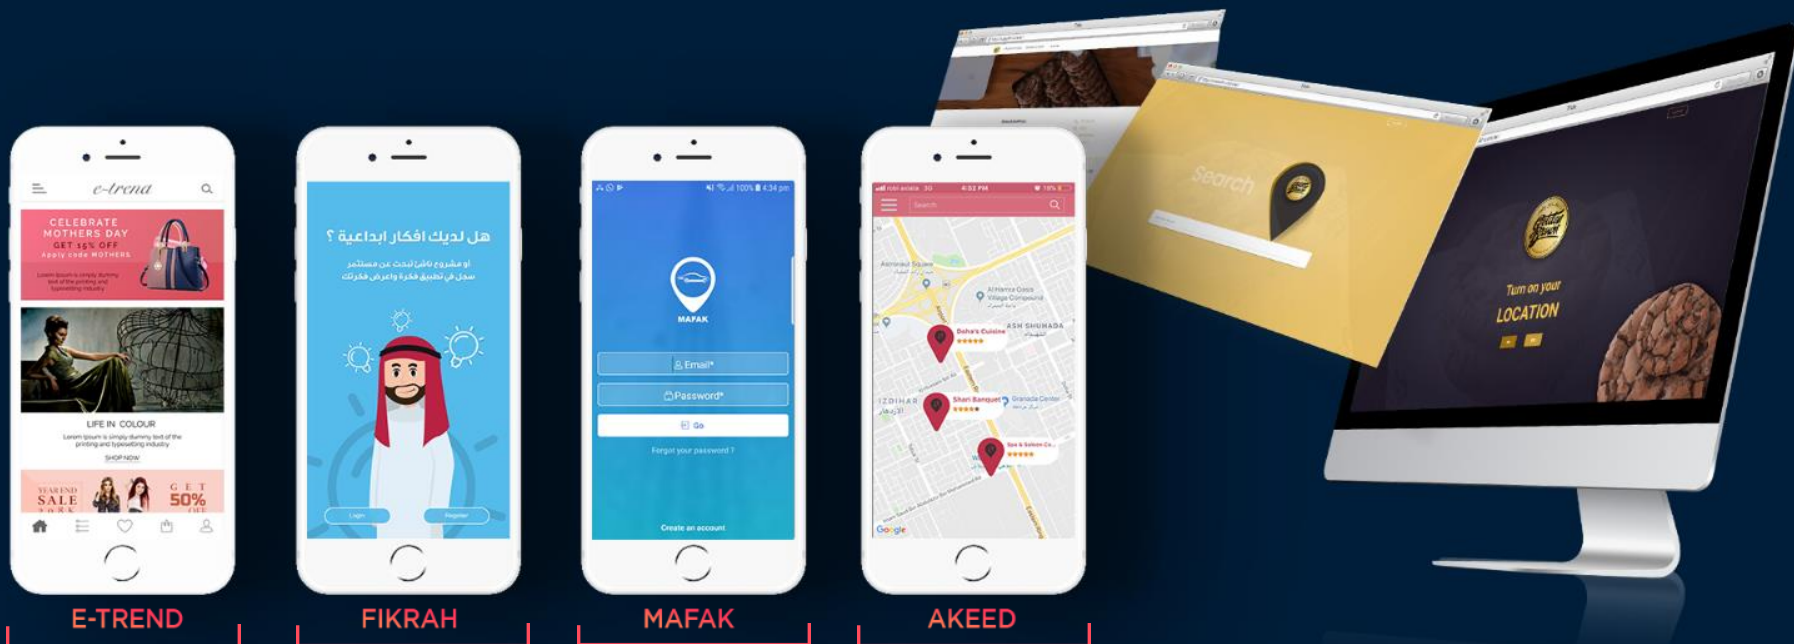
e-trend

CELEBRATE MOTHERS DAY
GET 15% OFF
Apply code MOTHERS
Lorem Ipsum is simply dummy text of the printing and typesetting industry

LIFE IN COLOUR
Lorem Ipsum is simply dummy text of the printing and typesetting industry
SHOP NOW

YEAR END SALE
GET 50% OFF

E-TREND

هل لديك افكار ابداعية ؟
او مشروع ناشئ تبحث عن مستثمر
سجل في تطبيق فكرة واعرض فكرتك

Login
Register

FIKRAH

100% 4:34 pm
MAFAK
Email*
Password*
Go
Forgot your password ?
Create an account

MAFAK

4:52 PM 18%
Search
Bahar's Cuisine
Shari Banquet
Granada Center
ASH SHUHADA
Al Hamra Oasis Village Compound
Google

AKEED

Search

Turn on your LOCATION